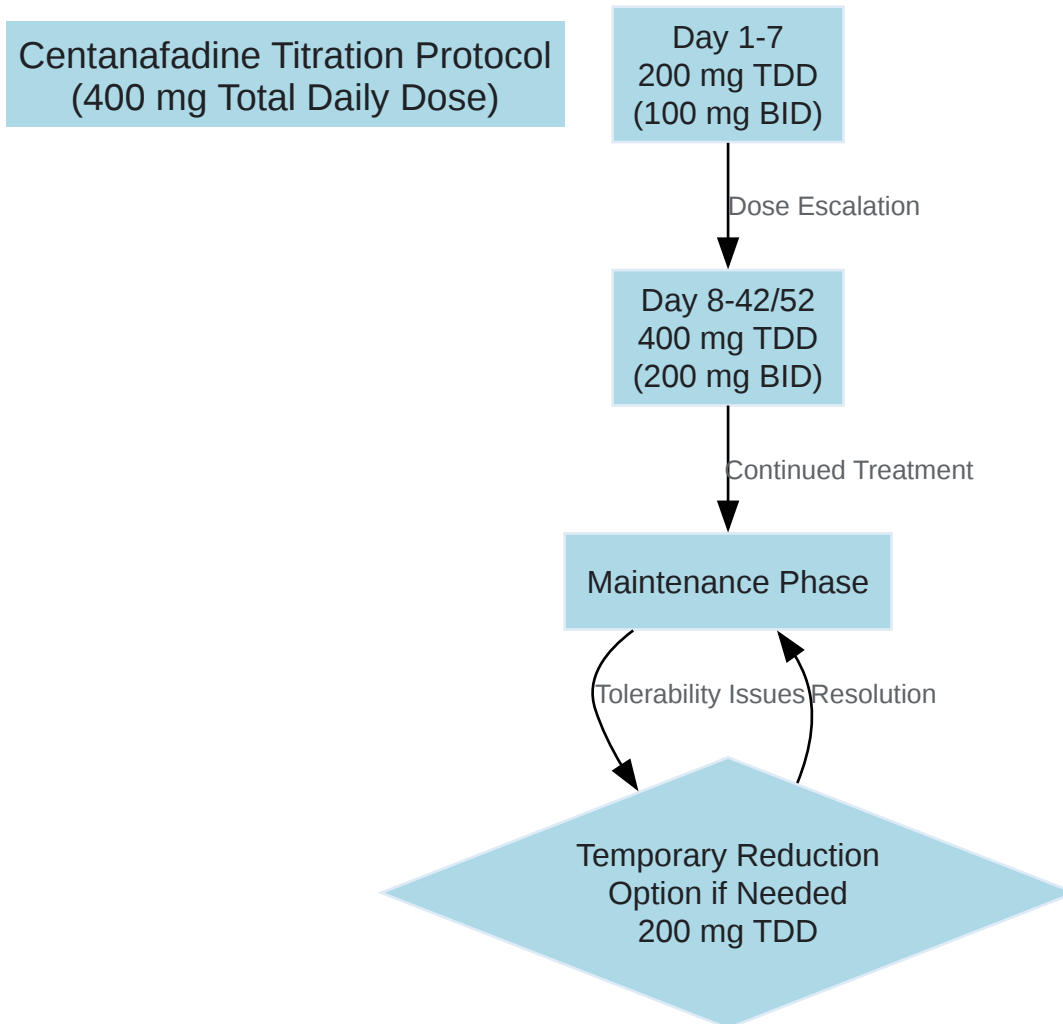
Centanafadine Titration Protocol
(400 mg Total Daily Dose)

Day 1-7
200 mg TDD
(100 mg BID)

Dose Escalation

Day 8-42/52
400 mg TDD
(200 mg BID)

Continued Treatment

Maintenance Phase

Tolerability Issues

Resolution

Temporary Reduction
Option if Needed
200 mg TDD